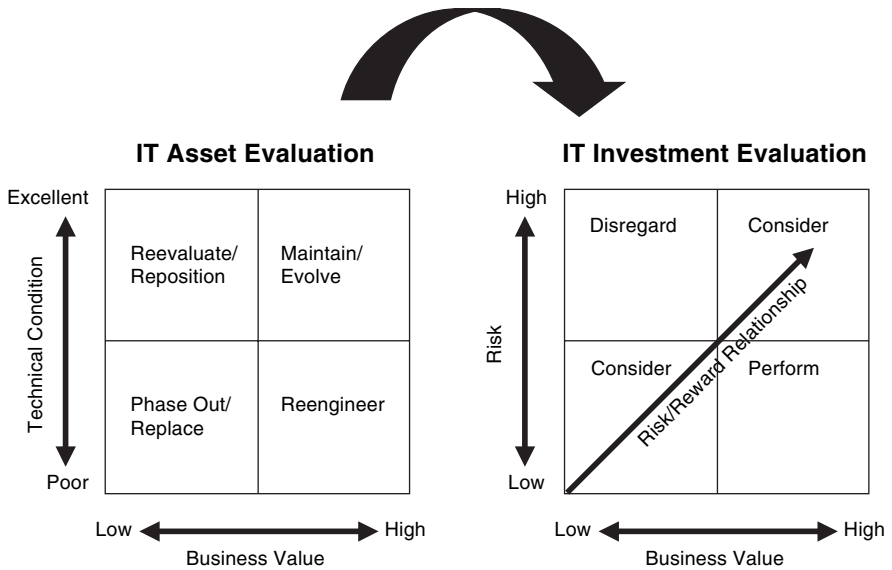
IT Asset Evaluation

Excellent

Technical Condition

Poor

| Reevaluate/ Reposition | Maintain/ Evolve |
|---|---|
| Phase Out/ Replace | Reengineer |

Low

High

Business Value

IT Investment Evaluation

High

Risk

Low

| Disregard | Consider |
|---|---|
| Consider | Perform |

Risk/Reward Relationship

Low

High

Business Value